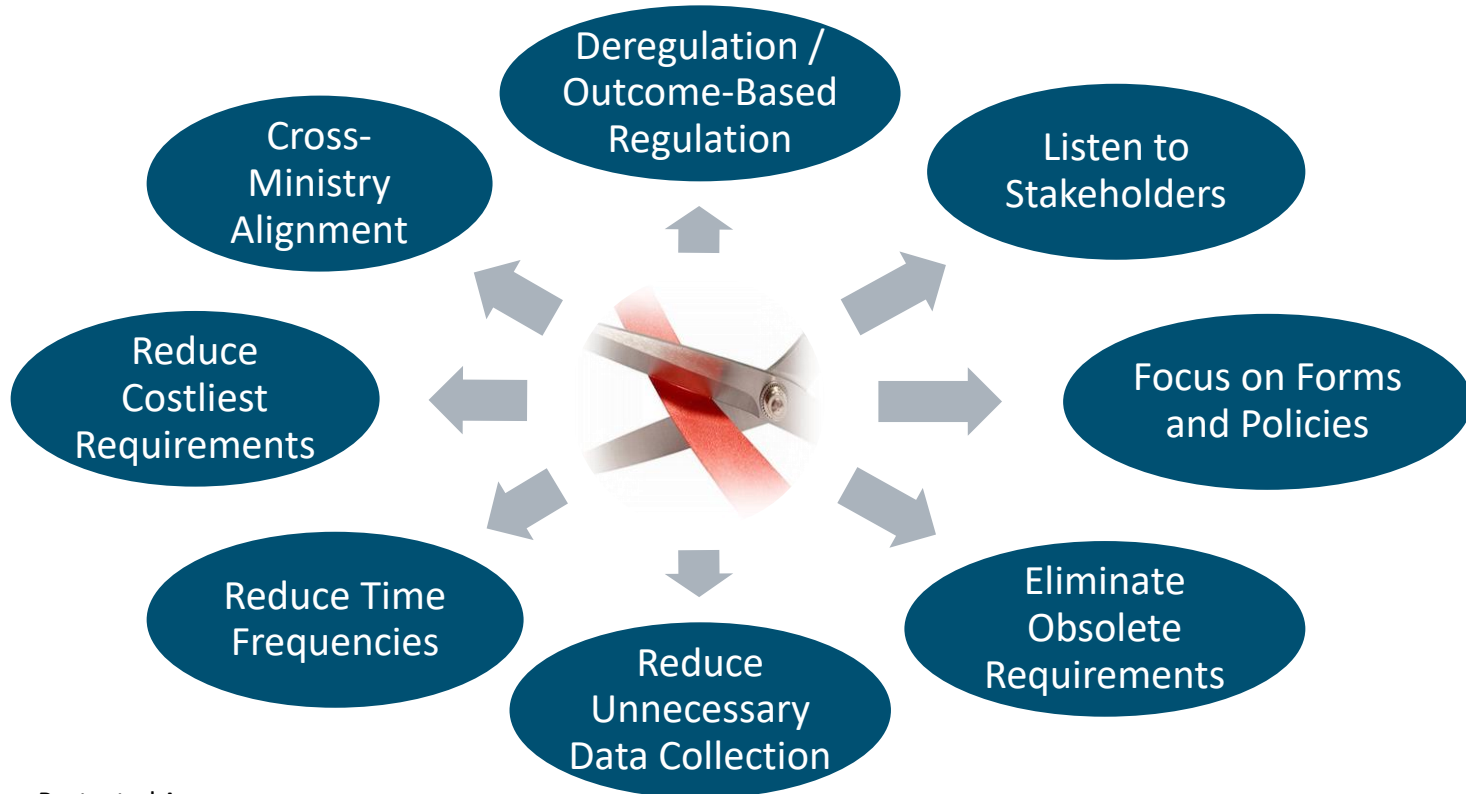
Deregulation / Outcome-Based Regulation

Listen to Stakeholders

Focus on Forms and Policies

Eliminate Obsolete Requirements

Reduce Unnecessary Data Collection

Reduce Time Frequencies

Reduce Costliest Requirements

Cross-Ministry Alignment

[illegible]